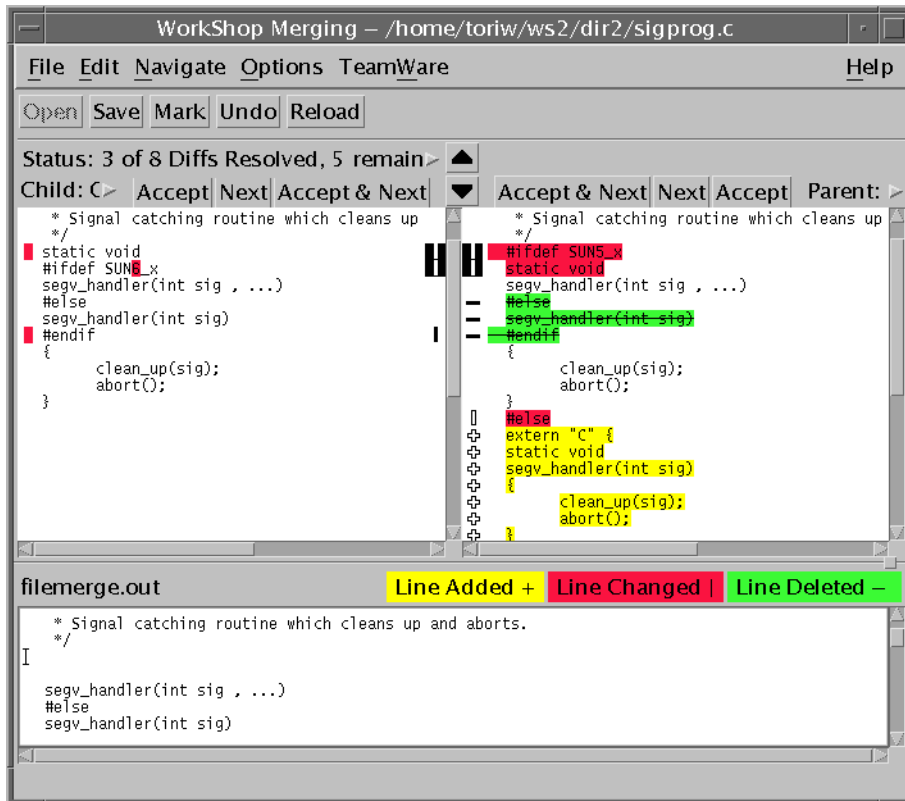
WorkShop Merging – /home/toriw/ws2/dir2/sigprog.c

File Edit Navigate Options TeamWare Help

Open Save Mark Undo Reload

Status: 3 of 8 Diffs Resolved, 5 remain

Child: Accept Next Accept & Next

Accept & Next Next Accept Parent:

* Signal catching routine which cleans up
*/
static void
#ifdef SUN6_x
segv_handler(int sig , ...)
#else
segv_handler(int sig)
#endif
{
clean_up(sig);
abort();
}

* Signal catching routine which cleans up
*/
#ifdef SUN5_x
static void
segv_handler(int sig , ...)
#else
segv_handler(int sig)
#endif
{
clean_up(sig);
abort();
}
#else
extern "C" {
static void
segv_handler(int sig)
{
clean_up(sig);
abort();
}

filemerge.out

Line Added + Line Changed | Line Deleted –

* Signal catching routine which cleans up and aborts.
*/

segv_handler(int sig , ...)
#else
segv_handler(int sig)